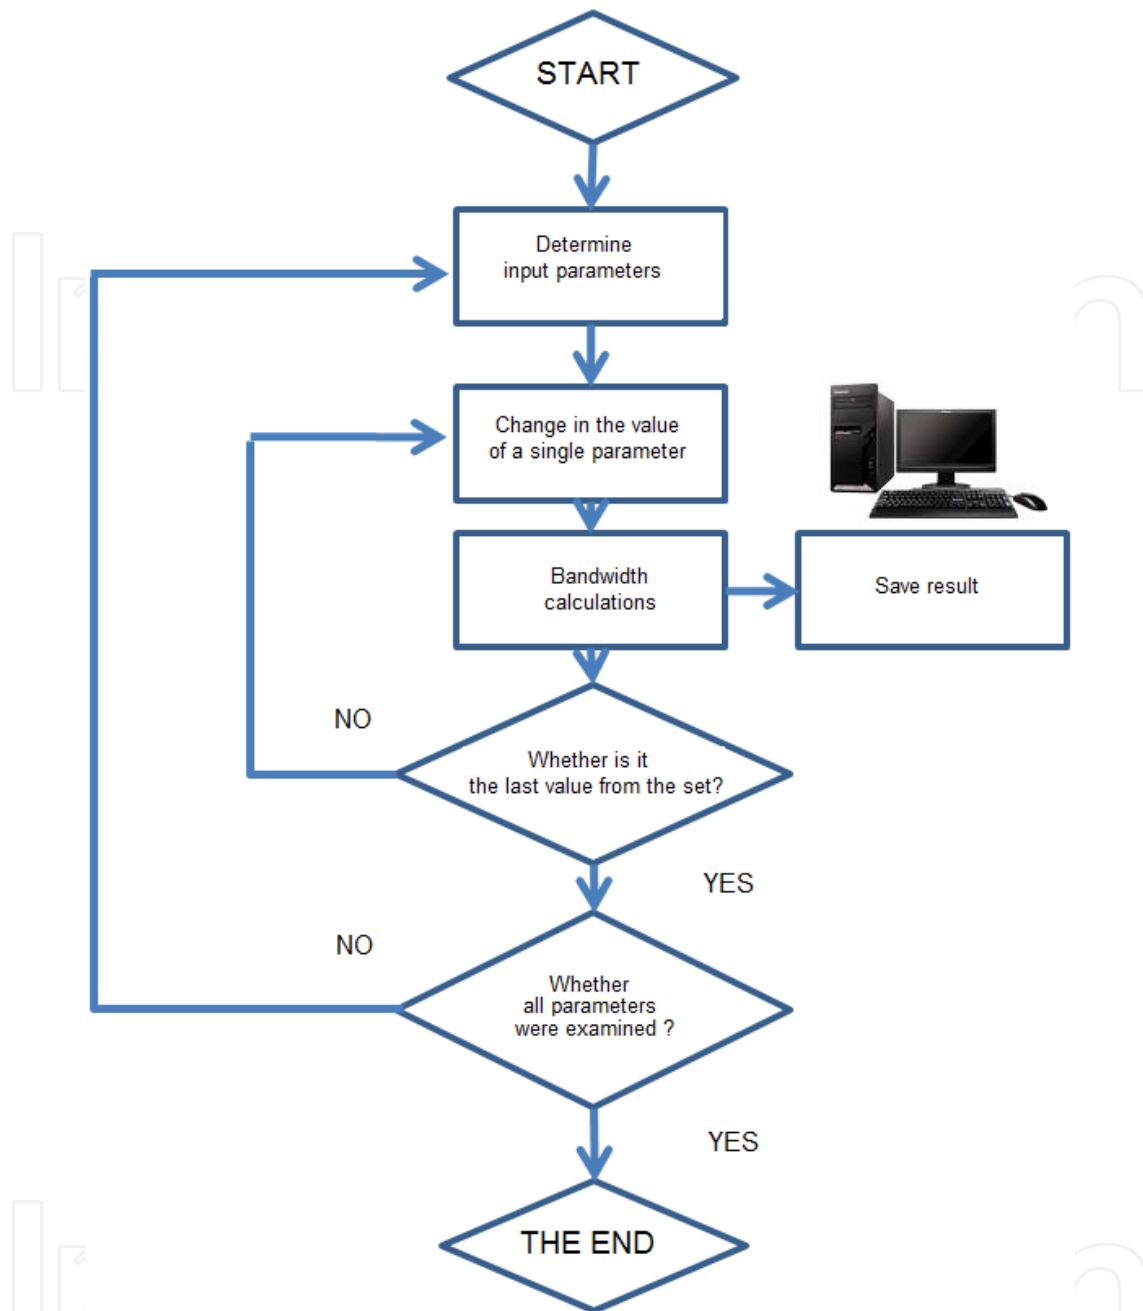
START

Determine input parameters

Change in the value of a single parameter

Bandwidth calculations

Save result

NO

Whether is it the last value from the set?

YES

NO

Whether all parameters were examined ?

YES

THE END